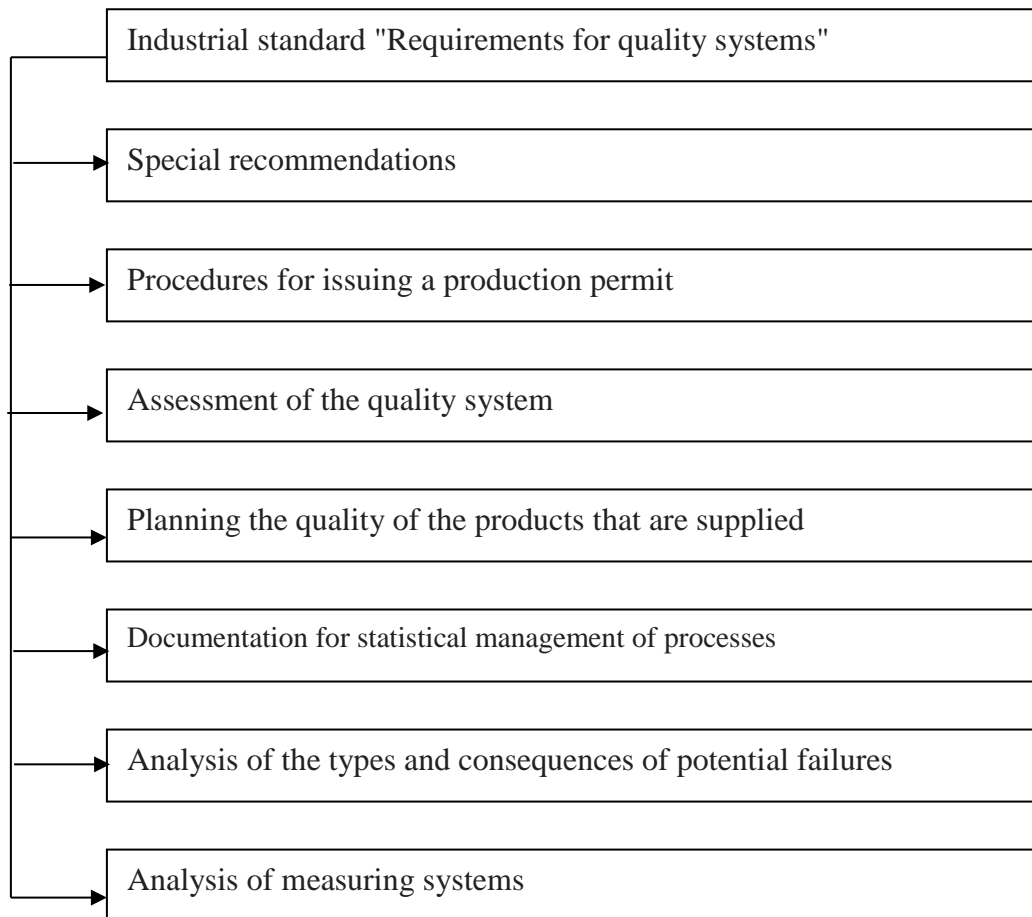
Industrial standard "Requirements for quality systems"

Special recommendations

Procedures for issuing a production permit

Assessment of the quality system

Planning the quality of the products that are supplied

Documentation for statistical management of processes

Analysis of the types and consequences of potential failures

Analysis of measuring systems